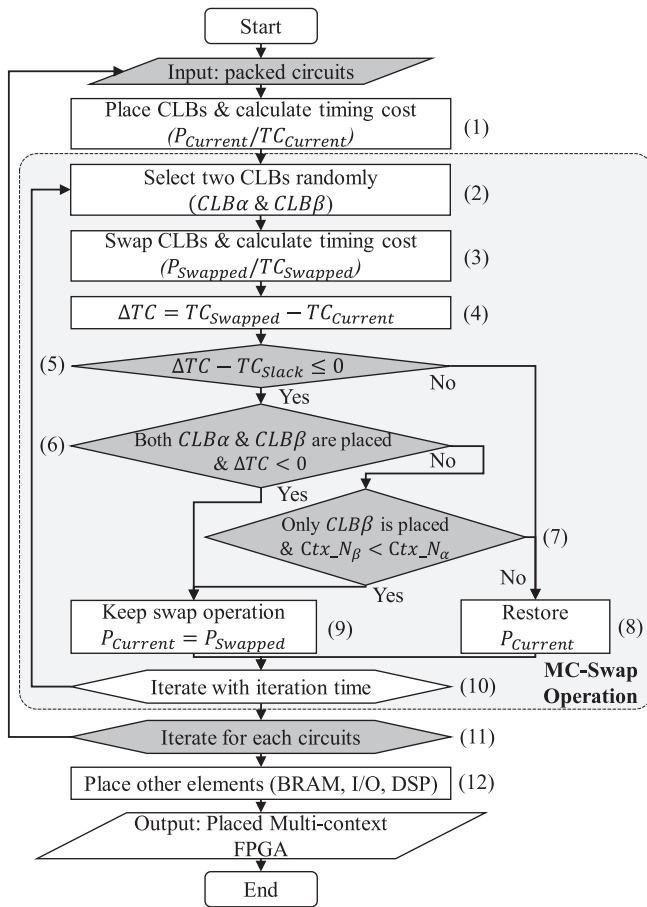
Start

Input: packed circuits

Place CLBs & calculate timing cost ($P_{Current}/TC_{Current}$) (1)

Select two CLBs randomly ($CLB\alpha$ & $CLB\beta$) (2)

Swap CLBs & calculate timing cost ($P_{Swapped}/TC_{Swapped}$) (3)

$\Delta TC = TC_{Swapped} - TC_{Current}$ (4)

(5) $\Delta TC - TC_{Slack} \leq 0$

No

Yes

(6) Both $CLB\alpha$ & $CLB\beta$ are placed & $\Delta TC < 0$

No

Yes

Only $CLB\beta$ is placed & $Ctx\_N_{\beta} < Ctx\_N_{\alpha}$ (7)

No

Yes

Keep swap operation $P_{Current} = P_{Swapped}$ (9)

Restore $P_{Current}$ (8)

MC-Swap Operation

Iterate with iteration time (10)

Iterate for each circuits (11)

Place other elements (BRAM, I/O, DSP) (12)

Output: Placed Multi-context FPGA

End